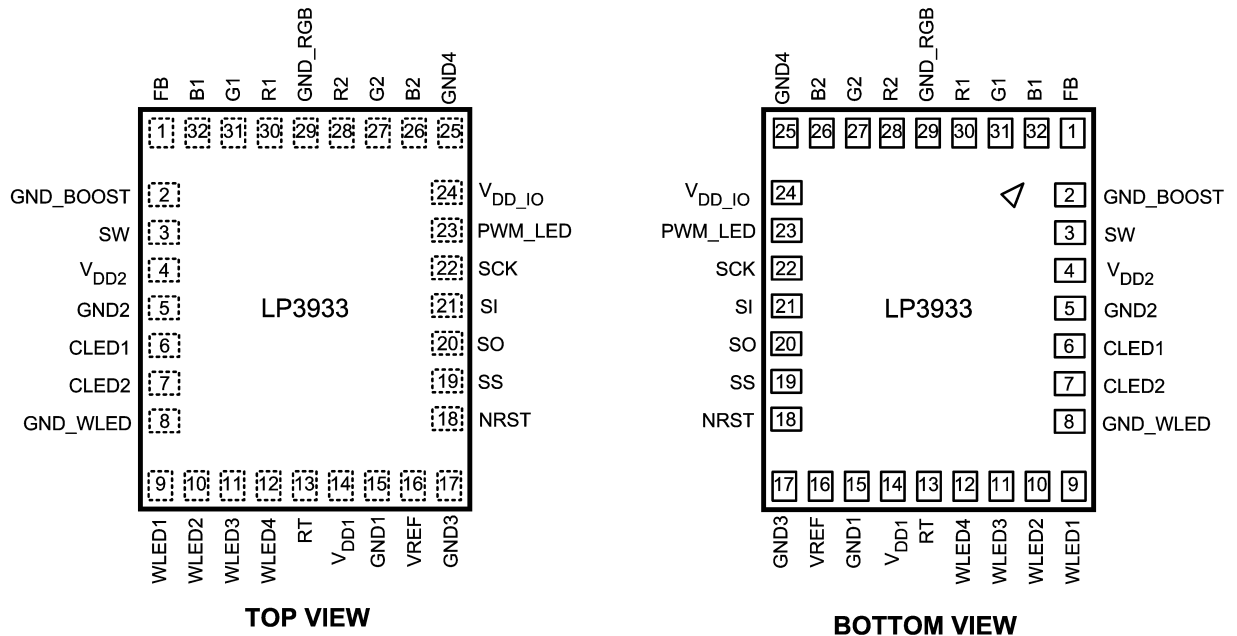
FB B1 G1 R1 GND_RGB R2 G2 B2 GND4

1 32 31 30 29 28 27 26 25

GND_BOOST 2
SW 3
$V_{DD2}$ 4
GND2 5
CLED1 6
CLED2 7
GND_WLED 8

24 $V_{DD\_IO}$
23 PWM_LED
22 SCK
21 SI
20 SO
19 SS
18 NRST

LP3933

9 10 11 12 13 14 15 16 17

WLED1 WLED2 WLED3 WLED4 RT $V_{DD1}$ GND1 VREF GND3

TOP VIEW

GND4 B2 G2 R2 GND_RGB R1 G1 B1 FB

25 26 27 28 29 30 31 32 1

$V_{DD\_IO}$ 24
PWM_LED 23
SCK 22
SI 21
SO 20
SS 19
NRST 18

2 GND_BOOST
3 SW
4 $V_{DD2}$
5 GND2
6 CLED1
7 CLED2
8 GND_WLED

LP3933

17 16 15 14 13 12 11 10 9

GND3 VREF GND1 $V_{DD1}$ RT WLED4 WLED3 WLED2 WLED1

BOTTOM VIEW